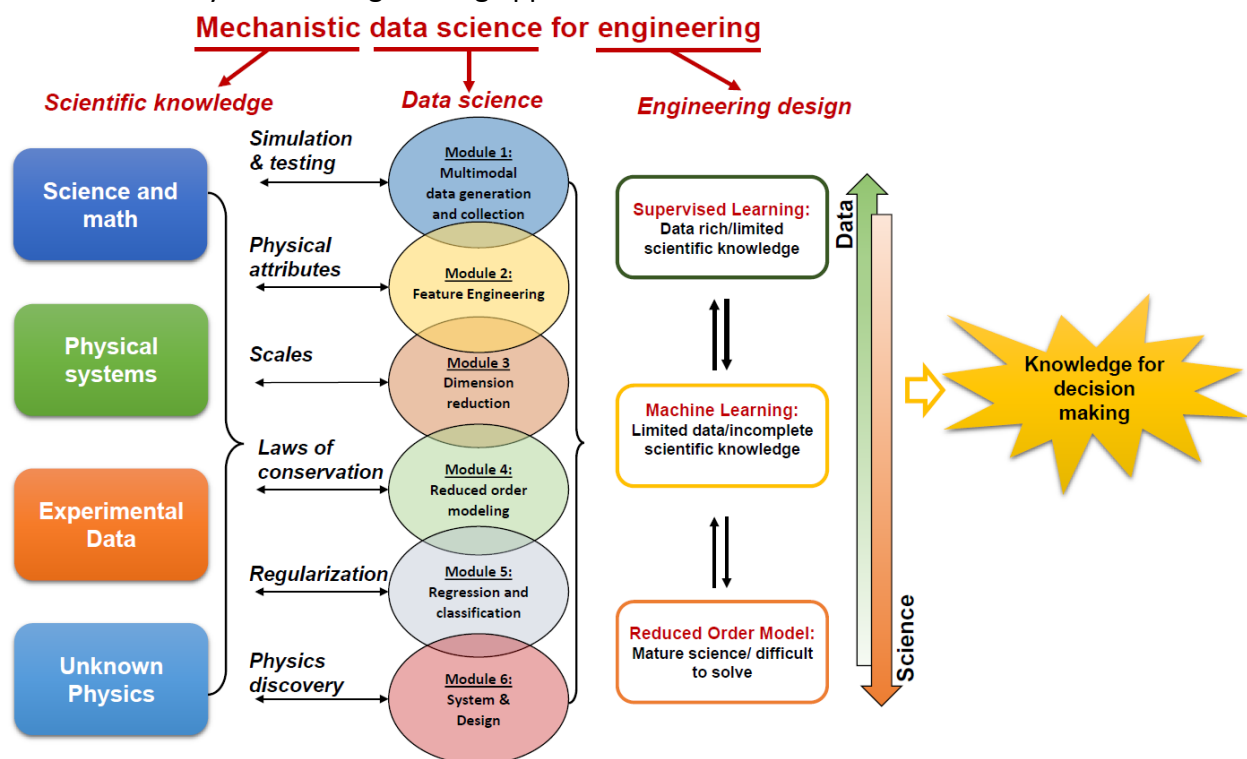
Mechanistic data science for engineering

Scientific knowledge

Data science

Engineering design

Science and math

Physical systems

Experimental Data

Unknown Physics

Simulation & testing

Physical attributes

Scales

Laws of conservation

Regularization

Physics discovery

Module 1: Multimodal data generation and collection

Module 2: Feature Engineering

Module 3 Dimension reduction

Module 4: Reduced order modeling

Module 5: Regression and classification

Module 6: System & Design

Supervised Learning: Data rich/limited scientific knowledge

Machine Learning: Limited data/incomplete scientific knowledge

Reduced Order Model: Mature science/ difficult to solve

Data

Science

Knowledge for decision making